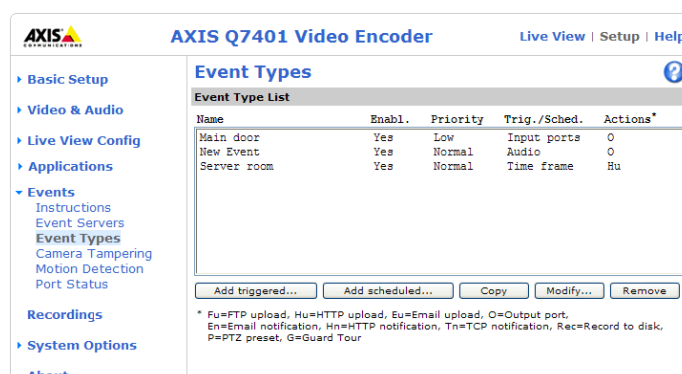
AXIS COMMUNICATIONS

AXIS Q7401 Video Encoder

Live View | Setup | Help

▸ Basic Setup

▸ Video & Audio

▸ Live View Config

▸ Applications

▾ Events
Instructions
Event Servers
Event Types
Camera Tampering
Motion Detection
Port Status

Recordings

▸ System Options

Event Types

Event Type List

| Name | Enabl. | Priority | Trig./Sched. | Actions* |
|---|---|---|---|---|
| Main door | Yes | Low | Input ports | O |
| New Event | Yes | Normal | Audio | O |
| Server room | Yes | Normal | Time frame | Hu |

Add triggered... | Add scheduled... | Copy | Modify... | Remove

* Fu=FTP upload, Hu=HTTP upload, Eu=Email upload, O=Output port, En=Email notification, Hn=HTTP notification, Tn=TCP notification, Rec=Record to disk, P=PTZ preset, G=Guard Tour